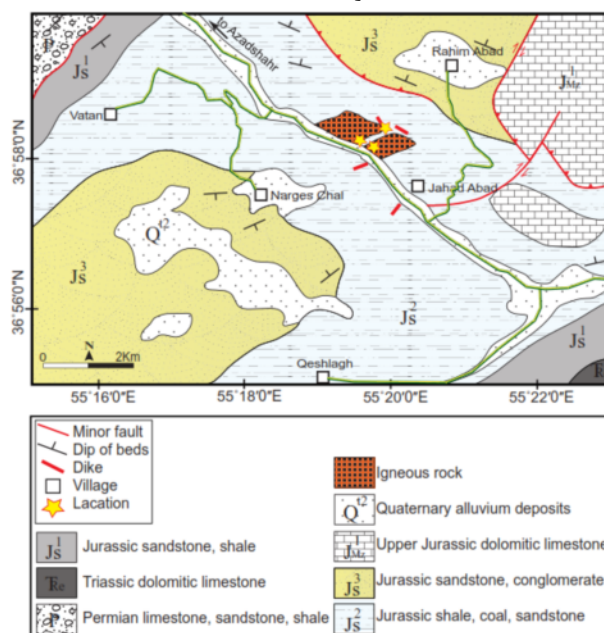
P
$Js^1$
to Azadshahr
$Js^3$
Rahim Abad
$J_{Mz}^1$
Vatan
36°58'0"N
Jahad Abad
Narges Chal
$Q^{t2}$
$Js^3$
36°56'0"N
$Js^2$
$Js^1$
0 N 2Km
Qeshlagh
Tr
55°16'0"E
55°18'0"E
55°20'0"E
55°22'0"E

Minor fault
Dip of beds
Dike
Village
Lacation

Igneous rock

$Q^{t2}$ Quaternary alluvium deposits

$Js^1$ Jurassic sandstone, shale

$J_{Mz}^1$ Upper Jurassic dolomitic limestone

Tr Triassic dolomitic limestone

$Js^3$ Jurassic sandstone, conglomerate

P Permian limestone, sandstone, shale

$Js^2$ Jurassic shale, coal, sandstone